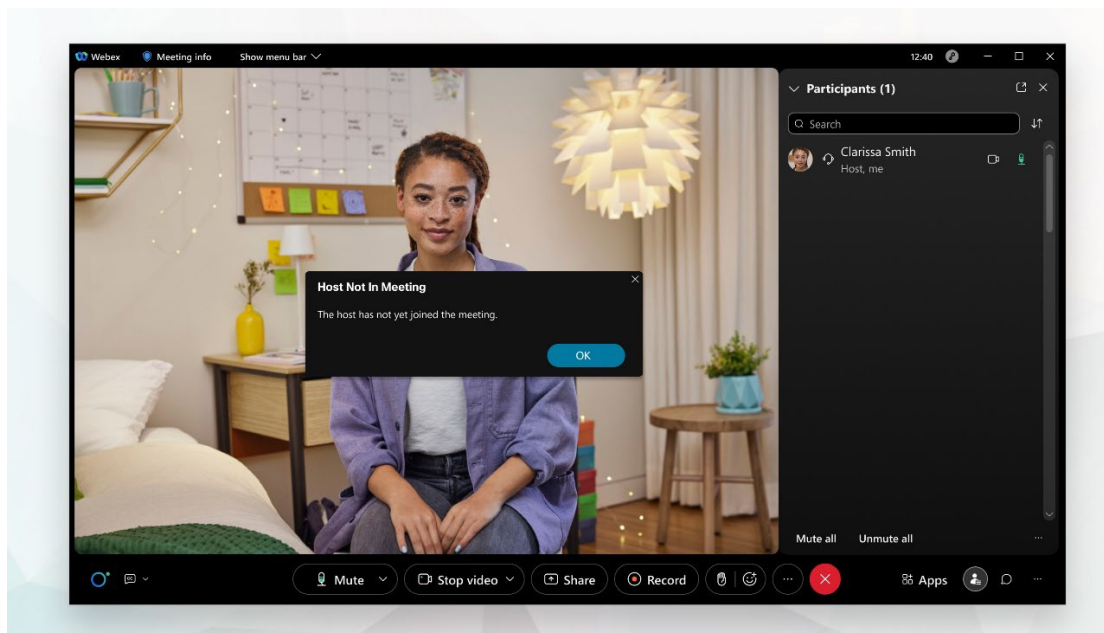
Webex Meeting info Show menu bar 12:40

Participants (1)

Search

Clarissa Smith
Host, me

Host Not In Meeting

The host has not yet joined the meeting.

OK

Mute all Unmute all

Mute Stop video Share Record Apps